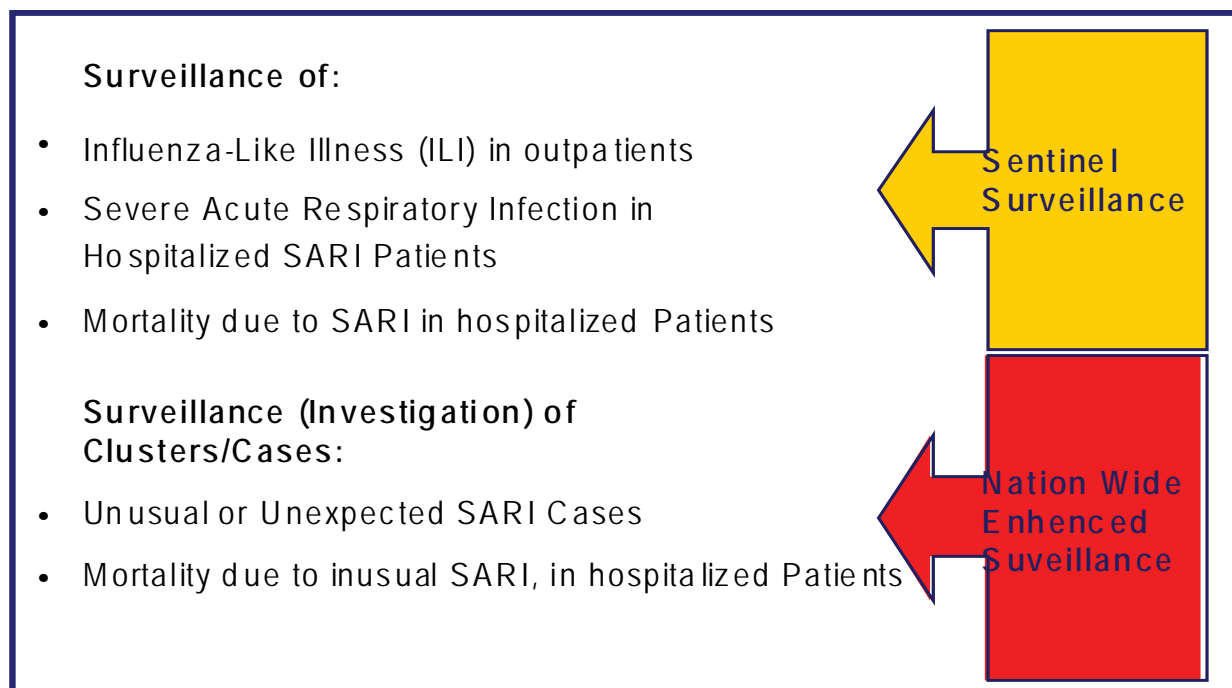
Surveillance of:

- Influenza-Like Illness (ILI) in outpatients
- Severe Acute Respiratory Infection in Hospitalized SARI Patients
- Mortality due to SARI in hospitalized Patients

Sentinel Surveillance

Surveillance (Investigation) of Clusters/Cases:

- Unusual or Unexpected SARI Cases
- Mortality due to inusual SARI, in hospitalized Patients

Nation Wide Enhenced Suveillance